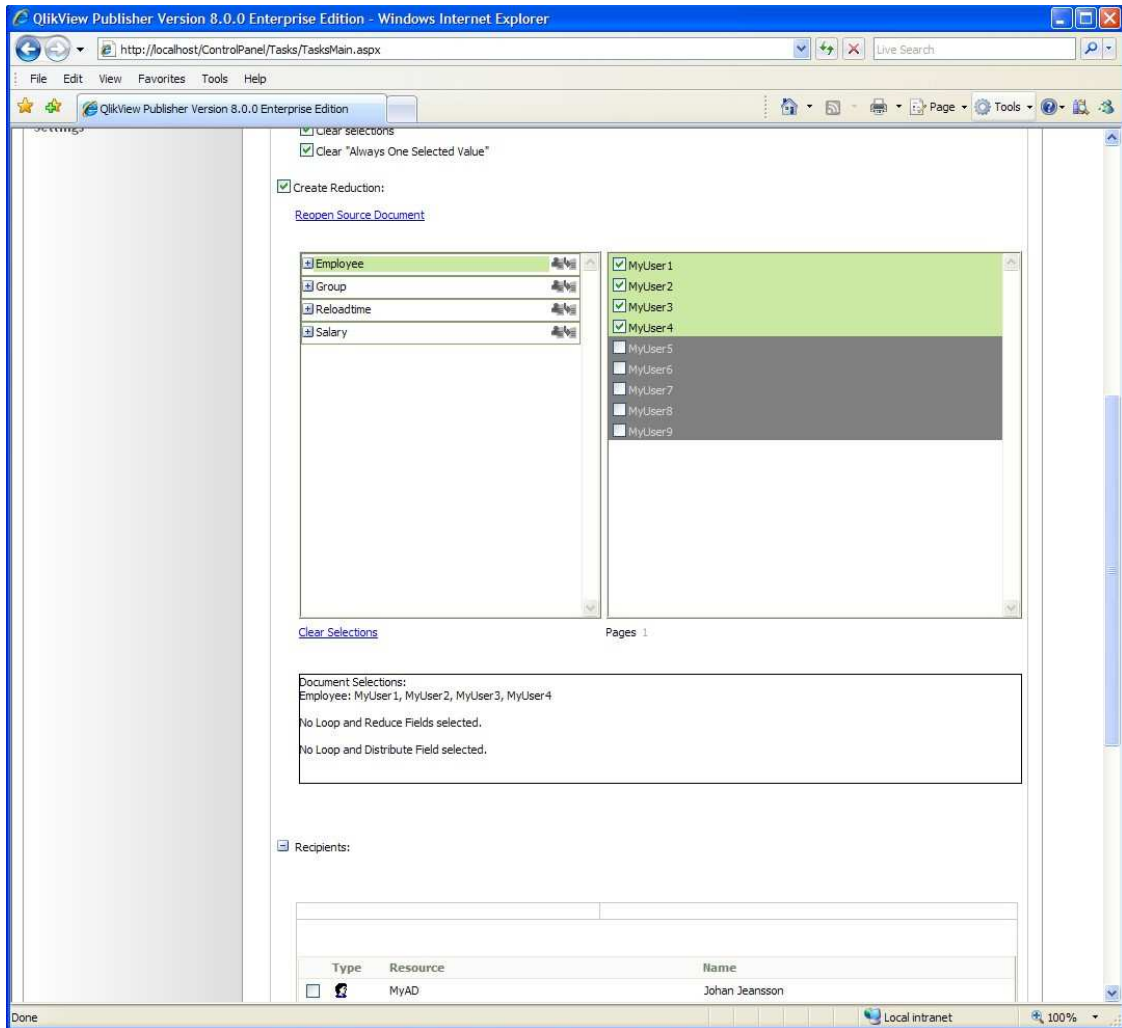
QlikView Publisher Version 8.0.0 Enterprise Edition - Windows Internet Explorer

http://localhost/ControlPanel/Tasks/TasksMain.aspx

Live Search

File Edit View Favorites Tools Help

QlikView Publisher Version 8.0.0 Enterprise Edition

Page Tools

Settings

Clear selections

Clear "Always One Selected Value"

Create Reduction:

Reopen Source Document

Employee
Group
Reloadtime
Salary

MyUser1
MyUser2
MyUser3
MyUser4
MyUser5
MyUser6
MyUser7
MyUser8
MyUser9

Clear Selections

Pages 1

Document Selections:
Employee: MyUser1, MyUser2, MyUser3, MyUser4

No Loop and Reduce Fields selected.

No Loop and Distribute Field selected.

Recipients:

| Type | Resource | Name |
|---|---|---|
| | MyAD | Johan Jeansson |

Done

Local intranet

100%